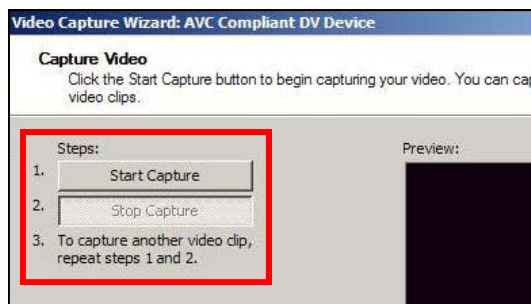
Video Capture Wizard: AVC Compliant DV Device

Capture Video

Click the Start Capture button to begin capturing your video. You can cap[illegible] video clips.

Steps:

1. Start Capture

2. Stop Capture

3. To capture another video clip, repeat steps 1 and 2.

Preview: